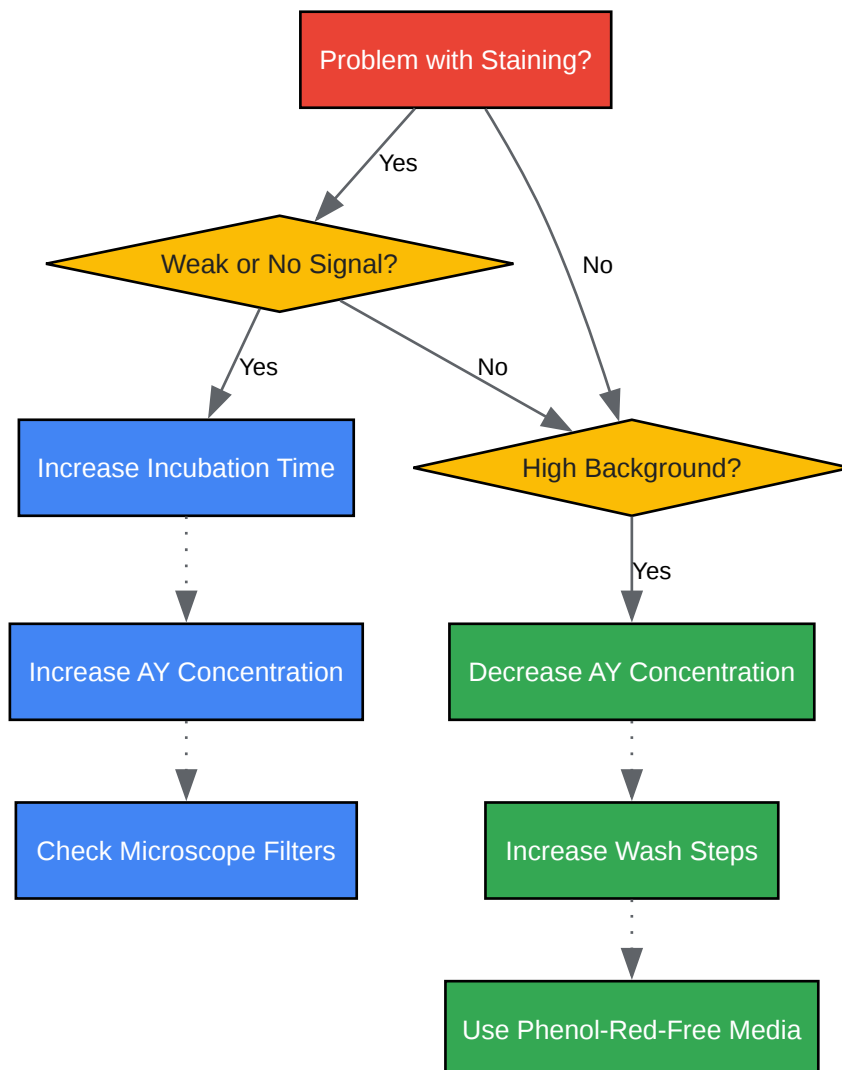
Problem with Staining?

Yes

No

Weak or No Signal?

Yes

No

Increase Incubation Time

High Background?

Yes

Increase AY Concentration

Decrease AY Concentration

Check Microscope Filters

Increase Wash Steps

Use Phenol-Red-Free Media